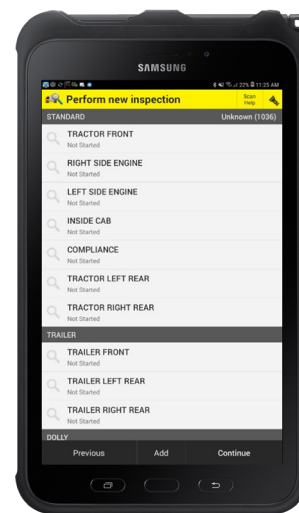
SAMSUNG

22% 11:25 AM

Perform new inspection

Scan Help

STANDARD

Unknown (1036)

TRACTOR FRONT
Not Started

RIGHT SIDE ENGINE
Not Started

LEFT SIDE ENGINE
Not Started

INSIDE CAB
Not Started

COMPLIANCE
Not Started

TRACTOR LEFT REAR
Not Started

TRACTOR RIGHT REAR
Not Started

TRAILER

TRAILER FRONT
Not Started

TRAILER LEFT REAR
Not Started

TRAILER RIGHT REAR
Not Started

DOLLY

Previous

Add

Continue